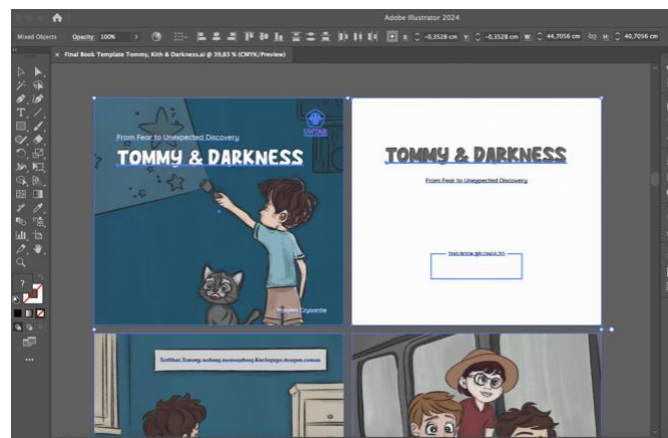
Adobe Illustrator 2024

Mixed Objects   Opacity: 100%

X: -0,3528 cm   Y: -0,3528 cm   W: 44,7056 cm   H: 40,7056 cm

× Final Book Template Tommy, Kith & Darkness.ai @ 39,83 % (CMYK/Preview)

From Fear to Unexpected Discovery

TOMMY & DARKNESS

Wulyan Czyzante

TOMMY & DARKNESS

From Fear to Unexpected Discovery

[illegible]

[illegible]